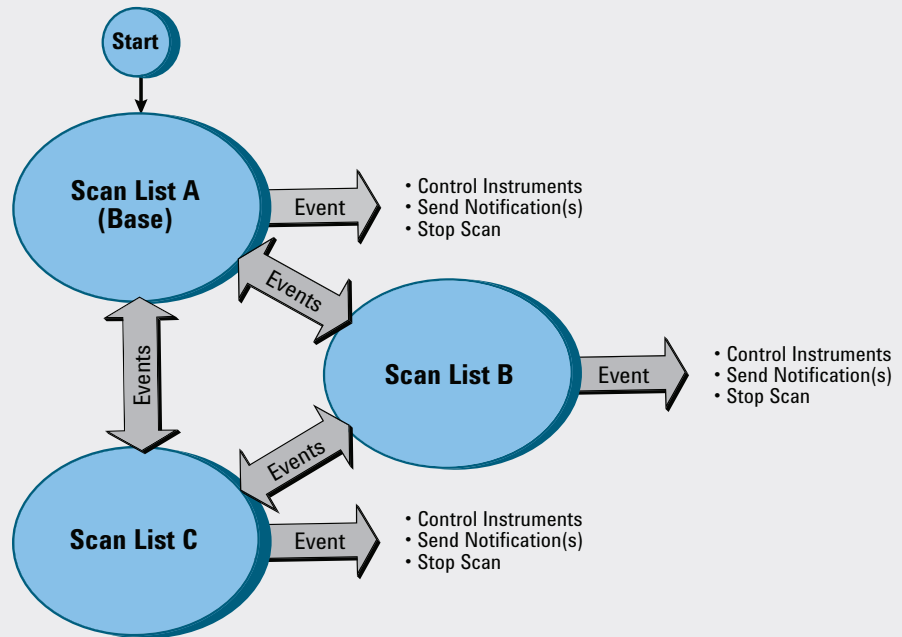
Start

Scan List A (Base)

Event

• Control Instruments
• Send Notification(s)
• Stop Scan

Events

Scan List B

Event

• Control Instruments
• Send Notification(s)
• Stop Scan

Events

Events

Scan List C

Event

• Control Instruments
• Send Notification(s)
• Stop Scan